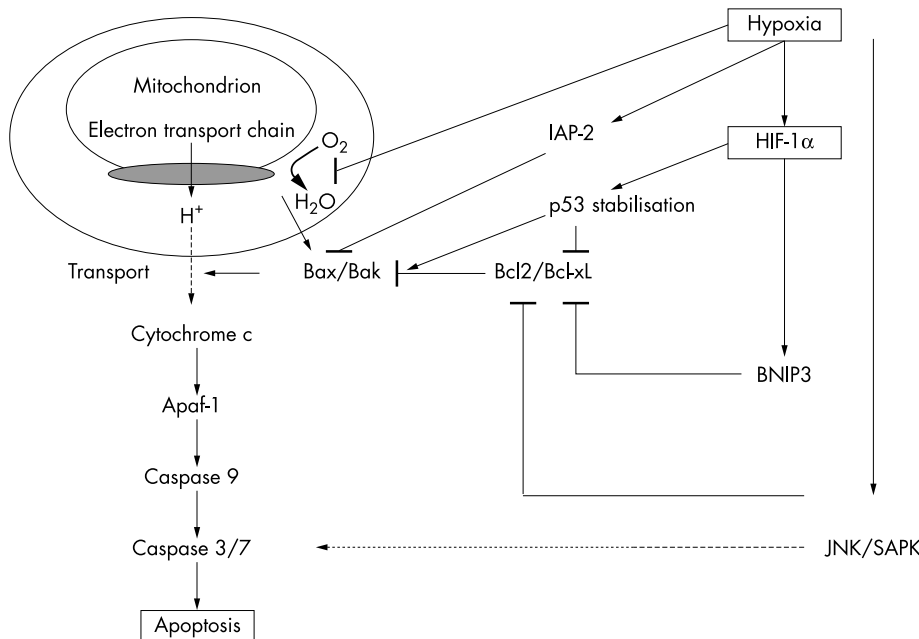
Hypoxia

Mitochondrion

Electron transport chain

$O_2$

$H_2O$

$H^+$

IAP-2

HIF-1$\alpha$

p53 stabilisation

Transport

Bax/Bak

Bcl2/Bcl-xL

Cytochrome c

BNIP3

Apaf-1

Caspase 9

Caspase 3/7

JNK/SAPK

Apoptosis